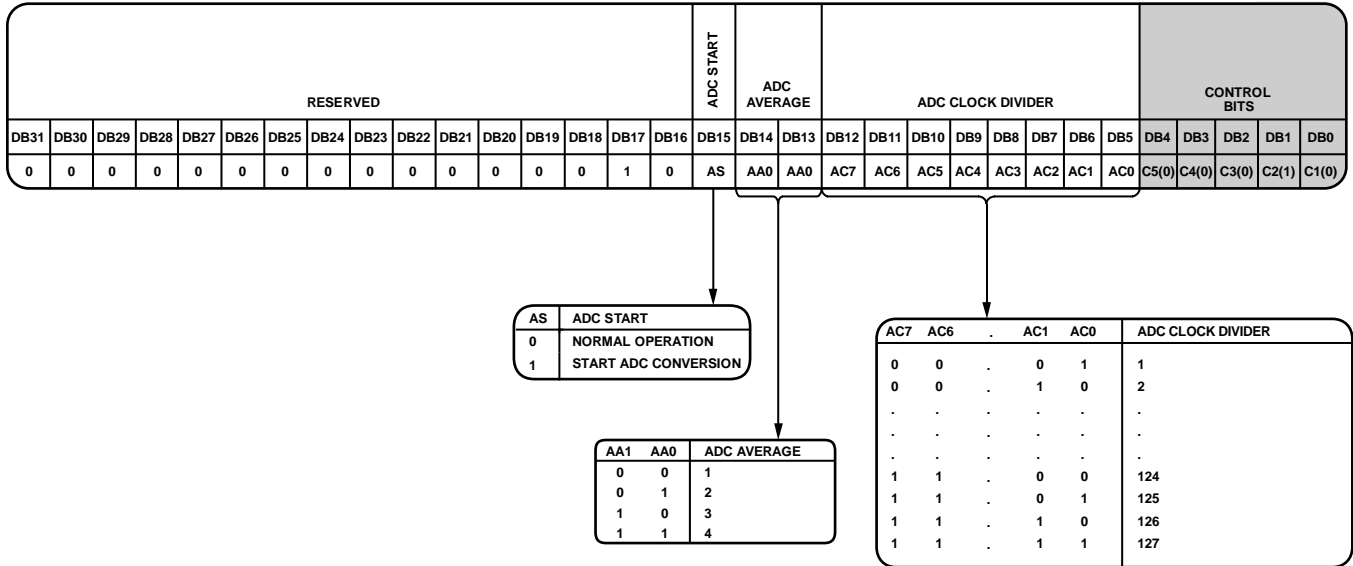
| RESERVED | | | | | | | | | | | | | | | | ADC START | ADC AVERAGE | | ADC CLOCK DIVIDER | | | | | | | | CONTROL BITS | | | | |
|---|---|---|---|---|---|---|---|---|---|---|---|---|---|---|---|---|---|---|---|---|---|---|---|---|---|---|---|---|---|---|---|
| DB31 | DB30 | DB29 | DB28 | DB27 | DB26 | DB25 | DB24 | DB23 | DB22 | DB21 | DB20 | DB19 | DB18 | DB17 | DB16 | DB15 | DB14 | DB13 | DB12 | DB11 | DB10 | DB9 | DB8 | DB7 | DB6 | DB5 | DB4 | DB3 | DB2 | DB1 | DB0 |
| 0 | 0 | 0 | 0 | 0 | 0 | 0 | 0 | 0 | 0 | 0 | 0 | 0 | 0 | 1 | 0 | AS | AA0 | AA0 | AC7 | AC6 | AC5 | AC4 | AC3 | AC2 | AC1 | AC0 | C5(0) | C4(0) | C3(0) | C2(1) | C1(0) |

| AS | ADC START |
|---|---|
| 0 | NORMAL OPERATION |
| 1 | START ADC CONVERSION |

| AA1 | AA0 | ADC AVERAGE |
|---|---|---|
| 0 | 0 | 1 |
| 0 | 1 | 2 |
| 1 | 0 | 3 |
| 1 | 1 | 4 |

| AC7 | AC6 | . | AC1 | AC0 | ADC CLOCK DIVIDER |
|---|---|---|---|---|---|
| 0 | 0 | . | 0 | 1 | 1 |
| 0 | 0 | . | 1 | 0 | 2 |
| . | . | . | . | . | . |
| . | . | . | . | . | . |
| . | . | . | . | . | . |
| 1 | 1 | . | 0 | 0 | 124 |
| 1 | 1 | . | 0 | 1 | 125 |
| 1 | 1 | . | 1 | 0 | 126 |
| 1 | 1 | . | 1 | 1 | 127 |